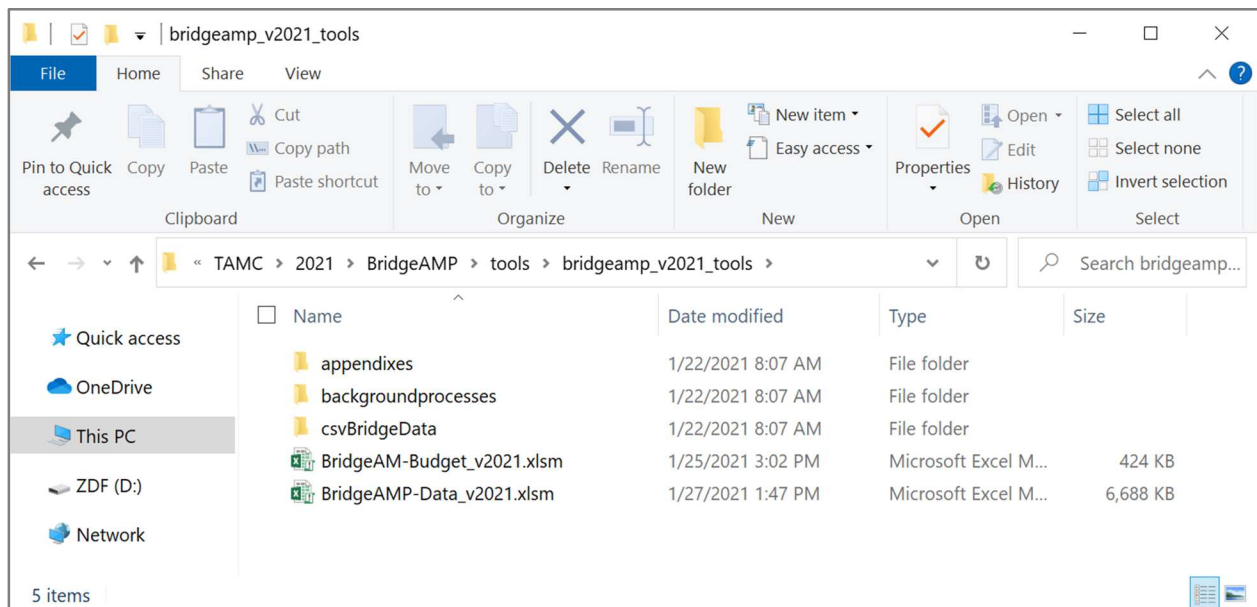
bridgeamp_v2021_tools

File Home Share View

Pin to Quick access
Copy
Paste
Cut
Copy path
Paste shortcut
Clipboard

Move to
Copy to
Delete
Rename
Organize

New folder
New item
Easy access
New

Properties
Open
Edit
History
Open

Select all
Select none
Invert selection
Select

« TAMC > 2021 > BridgeAMP > tools > bridgeamp_v2021_tools >

Search bridgeamp...

Quick access
OneDrive
This PC
ZDF (D:)
Network

| Name | Date modified | Type | Size |
|---|---|---|---|
| appendixes | 1/22/2021 8:07 AM | File folder | |
| backgroundprocesses | 1/22/2021 8:07 AM | File folder | |
| csvBridgeData | 1/22/2021 8:07 AM | File folder | |
| BridgeAM-Budget_v2021.xlsm | 1/25/2021 3:02 PM | Microsoft Excel M... | 424 KB |
| BridgeAMP-Data_v2021.xlsm | 1/27/2021 1:47 PM | Microsoft Excel M... | 6,688 KB |

5 items